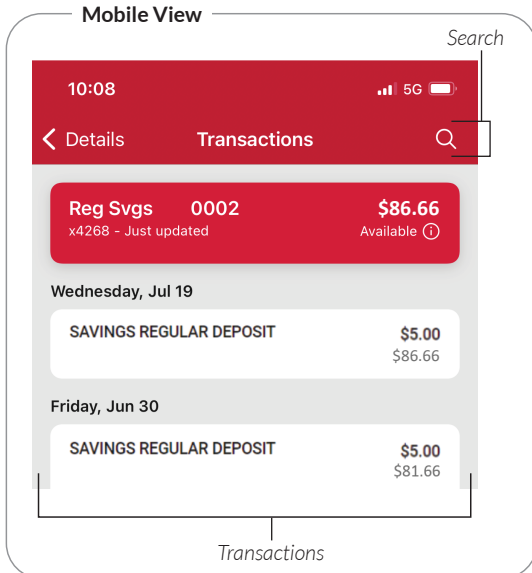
Mobile View

Search

10:08

5G

Details

Transactions

Reg Svgs 0002

x4268 - Just updated

$86.66

Available

Wednesday, Jul 19

SAVINGS REGULAR DEPOSIT

$5.00

$86.66

Friday, Jun 30

SAVINGS REGULAR DEPOSIT

$5.00

$81.66

Transactions